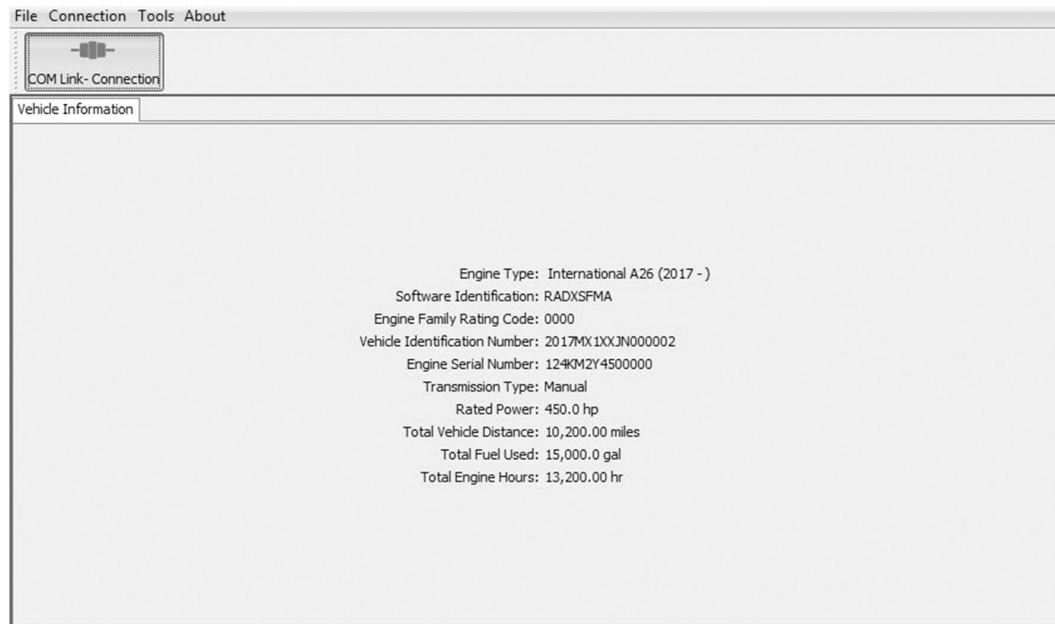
File Connection Tools About

COM Link- Connection

Vehicle Information

Engine Type: International A26 (2017 - )
Software Identification: RADXSFMA
Engine Family Rating Code: 0000
Vehicle Identification Number: 2017MX1XXJN000002
Engine Serial Number: 124KM2Y4500000
Transmission Type: Manual
Rated Power: 450.0 hp
Total Vehicle Distance: 10,200.00 miles
Total Fuel Used: 15,000.0 gal
Total Engine Hours: 13,200.00 hr